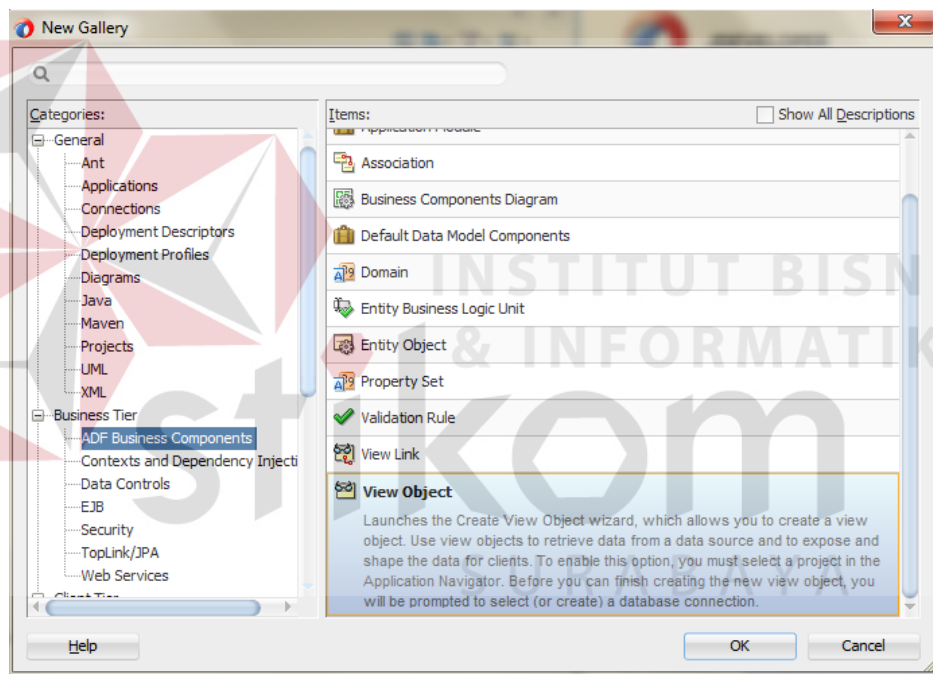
New Gallery

Categories:

General
Ant
Applications
Connections
Deployment Descriptors
Deployment Profiles
Diagrams
Java
Maven
Projects
UML
XML
Business Tier
ADF Business Components
Contexts and Dependency Injecti
Data Controls
EJB
Security
TopLink/JPA
Web Services
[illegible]

Items:
Show All Descriptions

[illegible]
Association
Business Components Diagram
Default Data Model Components
Domain
Entity Business Logic Unit
Entity Object
Property Set
Validation Rule
View Link
View Object
Launches the Create View Object wizard, which allows you to create a view object. Use view objects to retrieve data from a data source and to expose and shape the data for clients. To enable this option, you must select a project in the Application Navigator. Before you can finish creating the new view object, you will be prompted to select (or create) a database connection.

INSTITUT BISN & INFORMATIK stikom SURABAYA

Help
OK
Cancel